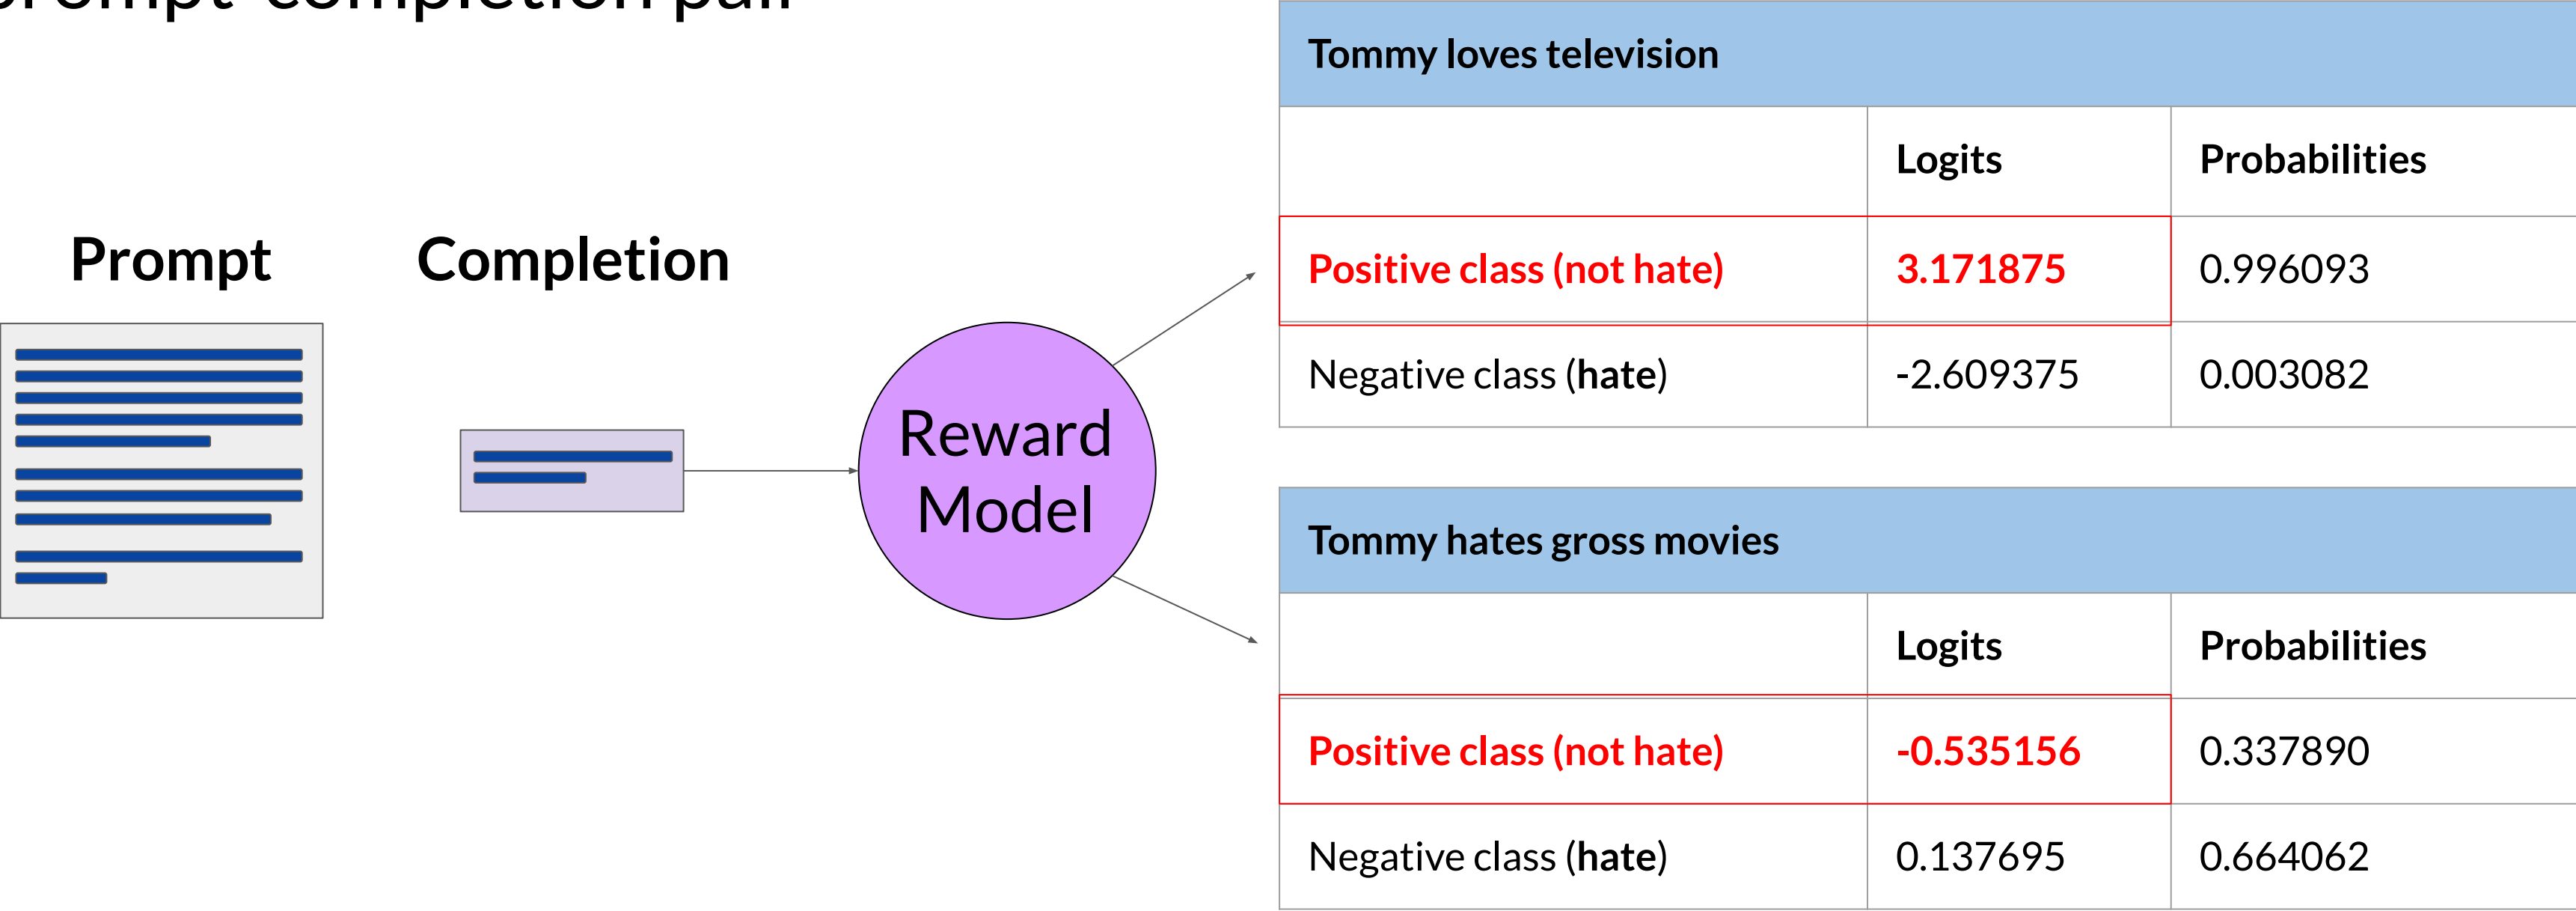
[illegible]rompt-completion pai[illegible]

Prompt

Completion

Reward Model

Tommy loves television

| | Logits | Probabilities |
|---|---|---|
| Positive class (not hate) | 3.171875 | 0.996093 |
| Negative class (**hate**) | -2.609375 | 0.003082 |

Tommy hates gross movies

| | Logits | Probabilities |
|---|---|---|
| Positive class (not hate) | -0.535156 | 0.337890 |
| Negative class (**hate**) | 0.137695 | 0.664062 |